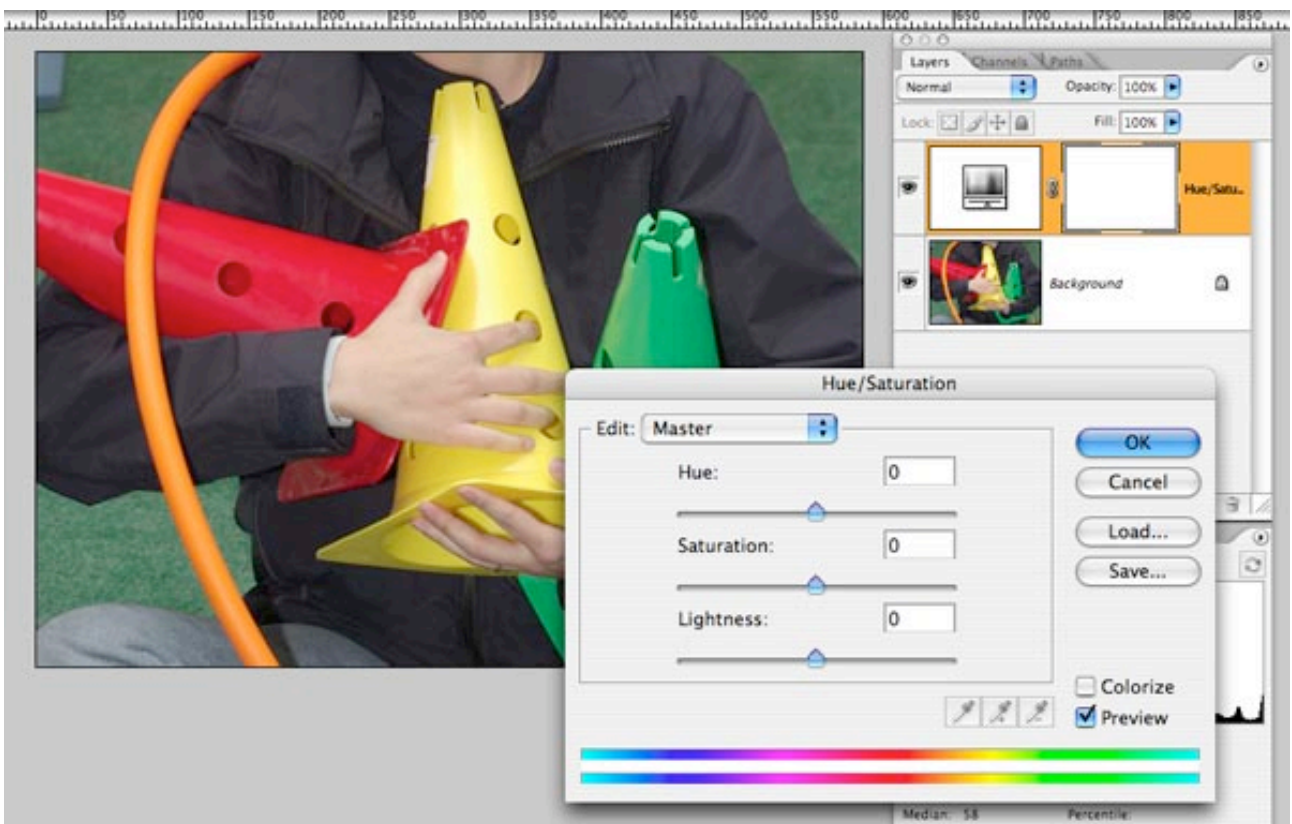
0 50 100 150 200 250 300 350 400 450 500 550 600 650 700 750 800 850

Layers Channels Paths

Normal Opacity: 100%

Lock: Fill: 100%

Hue/Satu..

Background

Hue/Saturation

Edit: Master

Hue: 0

Saturation: 0

Lightness: 0

OK

Cancel

Load...

Save...

Colorize

Preview

Median: 58 Percentile: